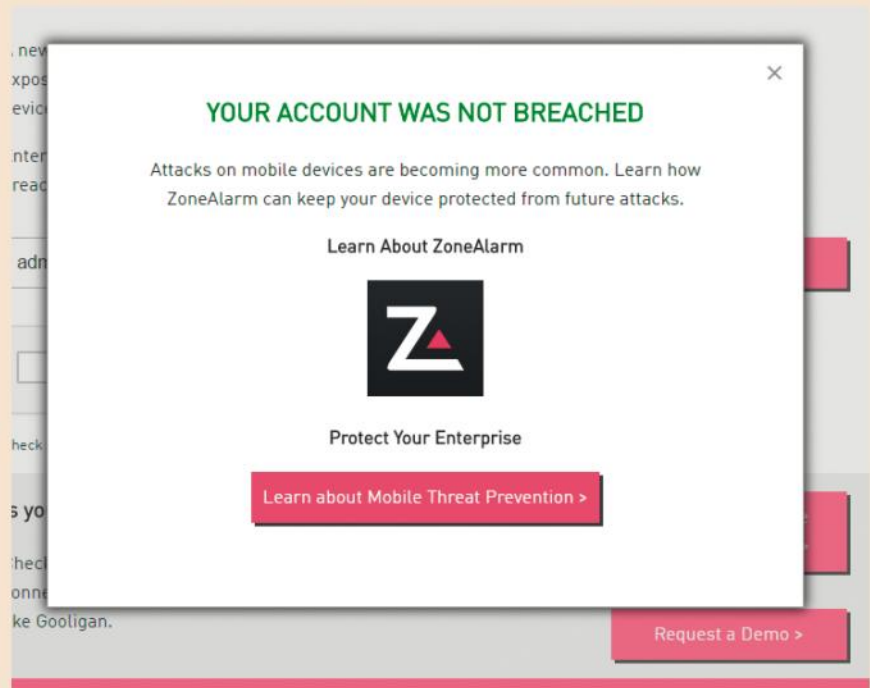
, new
xpos
evic

nter
reac

adm

heck

s yo

hec
onne
ke Gooligan.

×

YOUR ACCOUNT WAS NOT BREACHED

Attacks on mobile devices are becoming more common. Learn how ZoneAlarm can keep your device protected from future attacks.

Learn About ZoneAlarm

Z

Protect Your Enterprise

Learn about Mobile Threat Prevention >

Request a Demo >